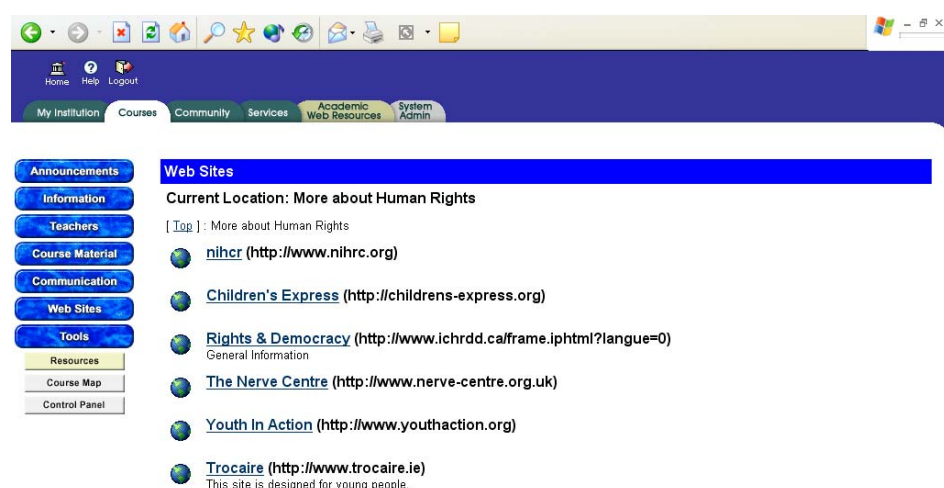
Home Help Logout

My Institution Courses Community Services Academic Web Resources System Admin

Announcements
Information
Teachers
Course Material
Communication
Web Sites
Tools
Resources
Course Map
Control Panel

Web Sites

Current Location: More about Human Rights

[ Top ] : More about Human Rights

nihcr (http://www.nihrc.org)

Children's Express (http://childrens-express.org)

Rights & Democracy (http://www.ichrdd.ca/frame.iphtml?langue=0)
General Information

The Nerve Centre (http://www.nerve-centre.org.uk)

Youth In Action (http://www.youthaction.org)

Trocaire (http://www.trocaire.ie)
This site is designed for young people.